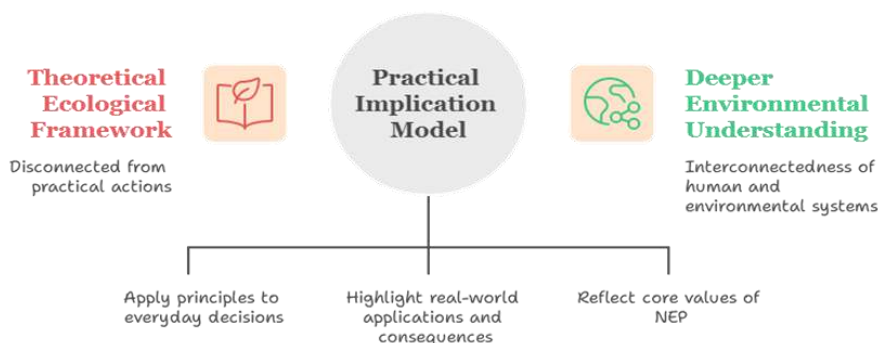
Theoretical Ecological Framework

Disconnected from practical actions

Practical Implication Model

Deeper Environmental Understanding

Interconnectedness of human and environmental systems

Apply principles to everyday decisions

Highlight real-world applications and consequences

Reflect core values of NEP